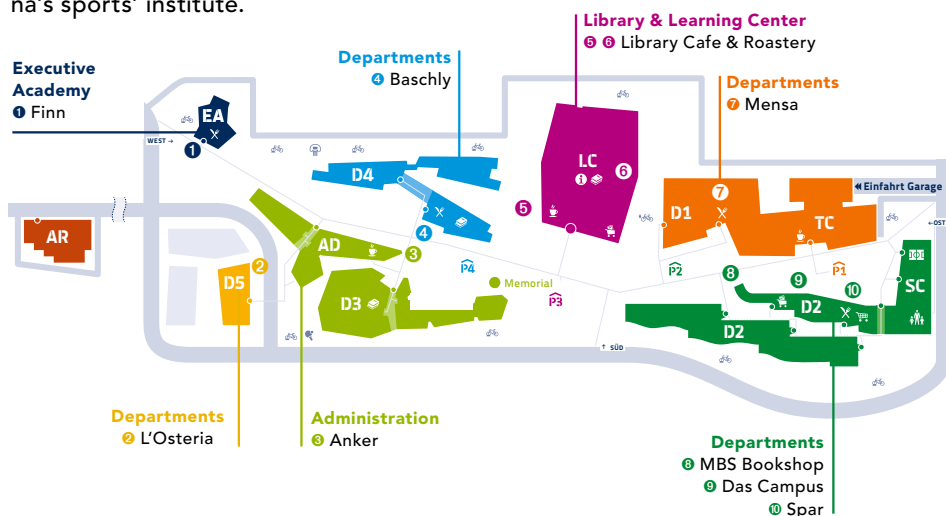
na's sports' institute.

Executive Academy
❶ Finn

Departments
❹ Baschly

Library & Learning Center
❺ ❻ Library Cafe & Roastery

Departments
❼ Mensa

WEST →

EA

❶

D4

LC

❻

❺

❹

D1

❼

TC

« Einfahrt Garage

← OST

AR

AD

❸

P4

Memorial

P3

P2

P1

❽

❾

❿

SC

D5

❷

D3

D2

D2

↑ SÜD

Departments
❷ L'Osteria

Administration
❸ Anker

Departments
❽ MBS Bookshop
❾ Das Campus
❿ Spar